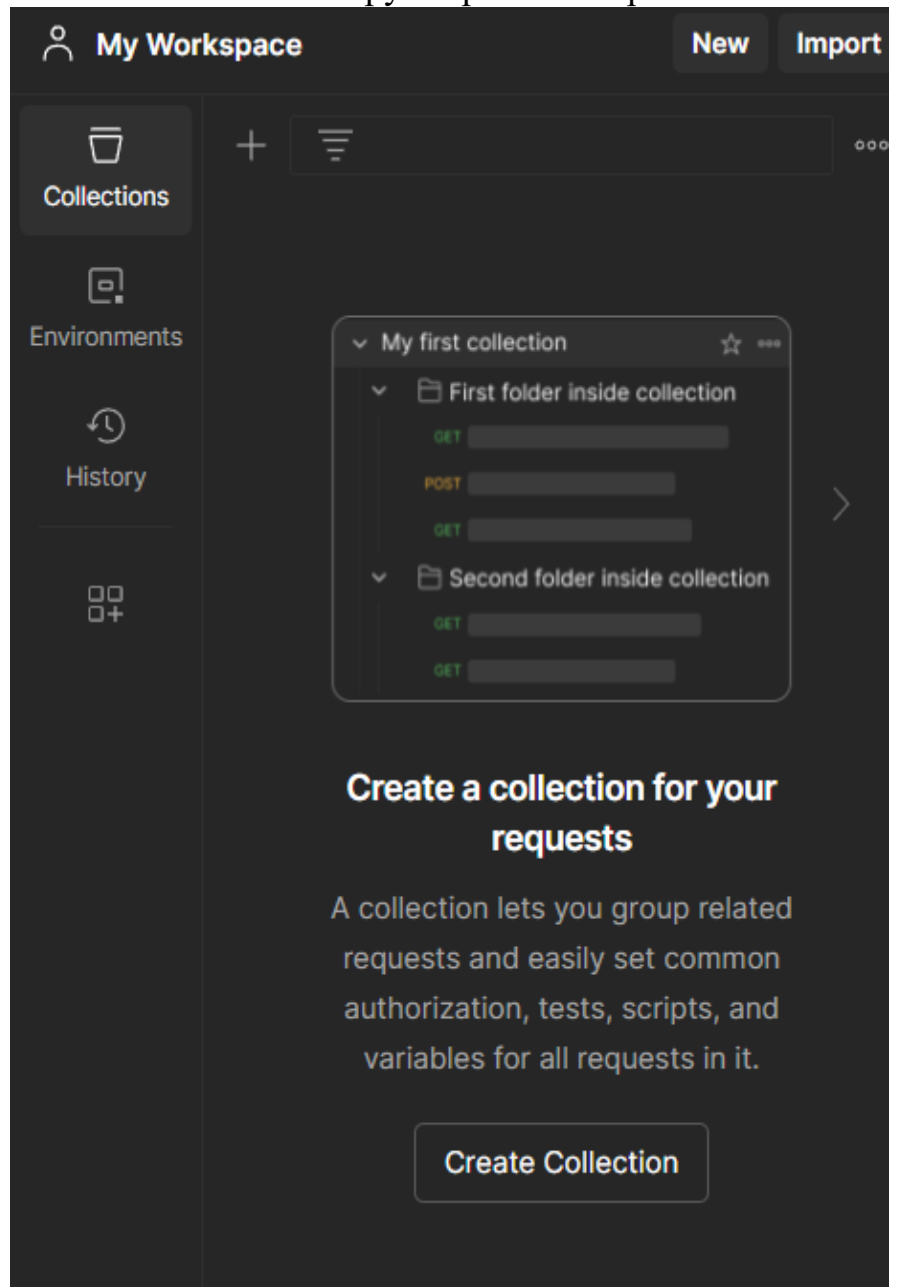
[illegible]

My Workspace

New

Import

Collections

Environments

History

My first collection

First folder inside collection

GET

POST

GET

Second folder inside collection

GET

GET

Create a collection for your requests

A collection lets you group related requests and easily set common authorization, tests, scripts, and variables for all requests in it.

Create Collection